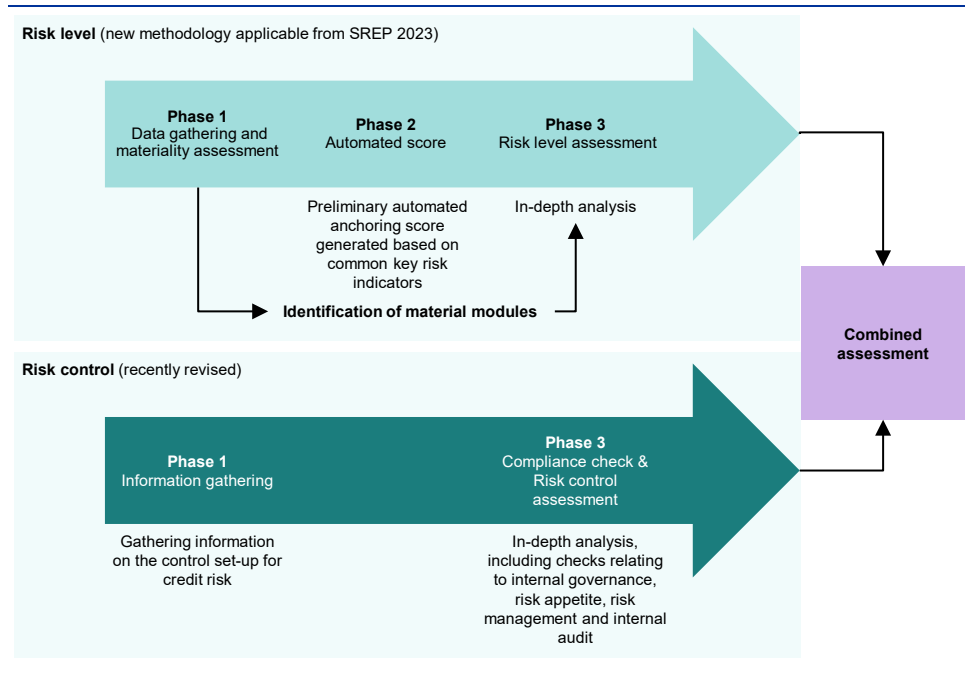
**Risk level** (new methodology applicable from SREP 2023)

**Phase 1**
Data gathering and materiality assessment

**Phase 2**
Automated score

**Phase 3**
Risk level assessment

Preliminary automated anchoring score generated based on common key risk indicators

In-depth analysis

**Identification of material modules**

**Combined assessment**

**Risk control** (recently revised)

**Phase 1**
Information gathering

**Phase 3**
Compliance check & Risk control assessment

Gathering information on the control set-up for credit risk

In-depth analysis, including checks relating to internal governance, risk appetite, risk management and internal audit